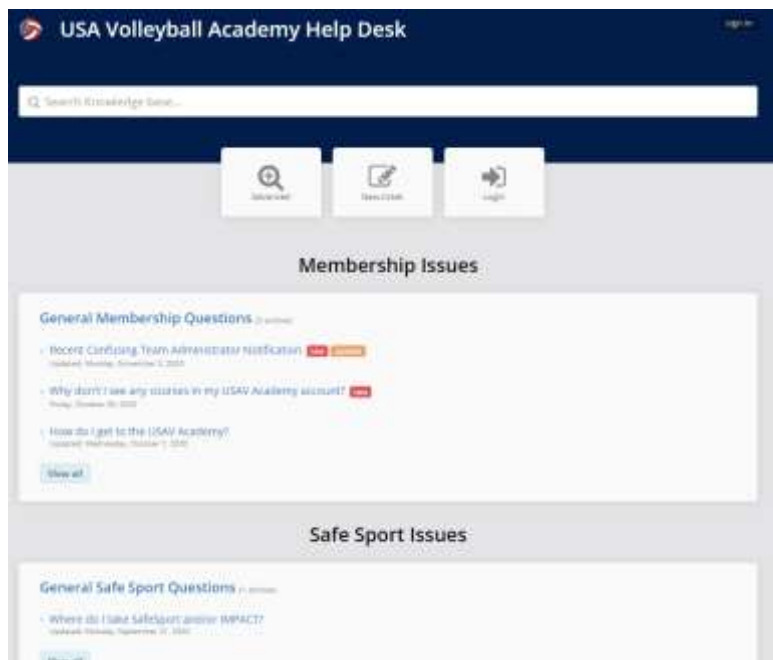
USA Volleyball Academy Help Desk

Sign in

Search Knowledge base...

Advanced

New ticket

Login

Membership Issues

General Membership Questions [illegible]

Recent Confusing Team Administrator Notification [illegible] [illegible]
Updated: Monday, November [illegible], 2020

Why don't I see any courses in my USAV Academy account? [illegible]
Friday, October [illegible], 2020

How do I get to the USAV Academy?
Updated: Wednesday, October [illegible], 2020

View all

Safe Sport Issues

General Safe Sport Questions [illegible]

Where do I take SafeSport and/or IMPACT?
Updated: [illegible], September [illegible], 2020

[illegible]